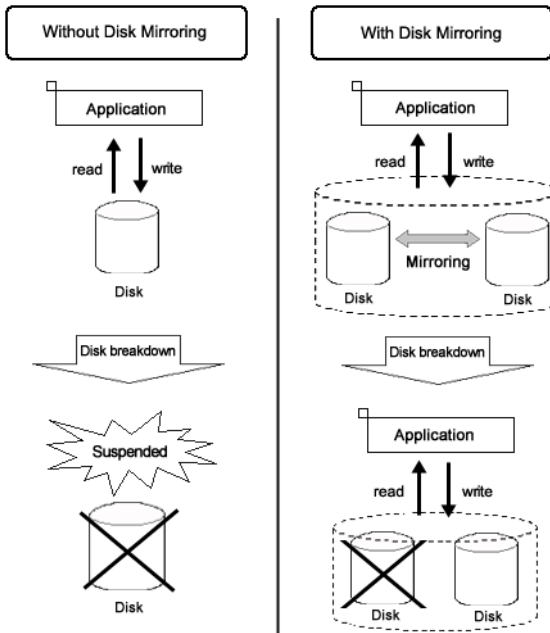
Without Disk Mirroring

Application

read

write

Disk

Disk breakdown

Suspended

Disk

With Disk Mirroring

Application

read

write

Mirroring

Disk

Disk

Disk breakdown

Application

read

write

Disk

Disk